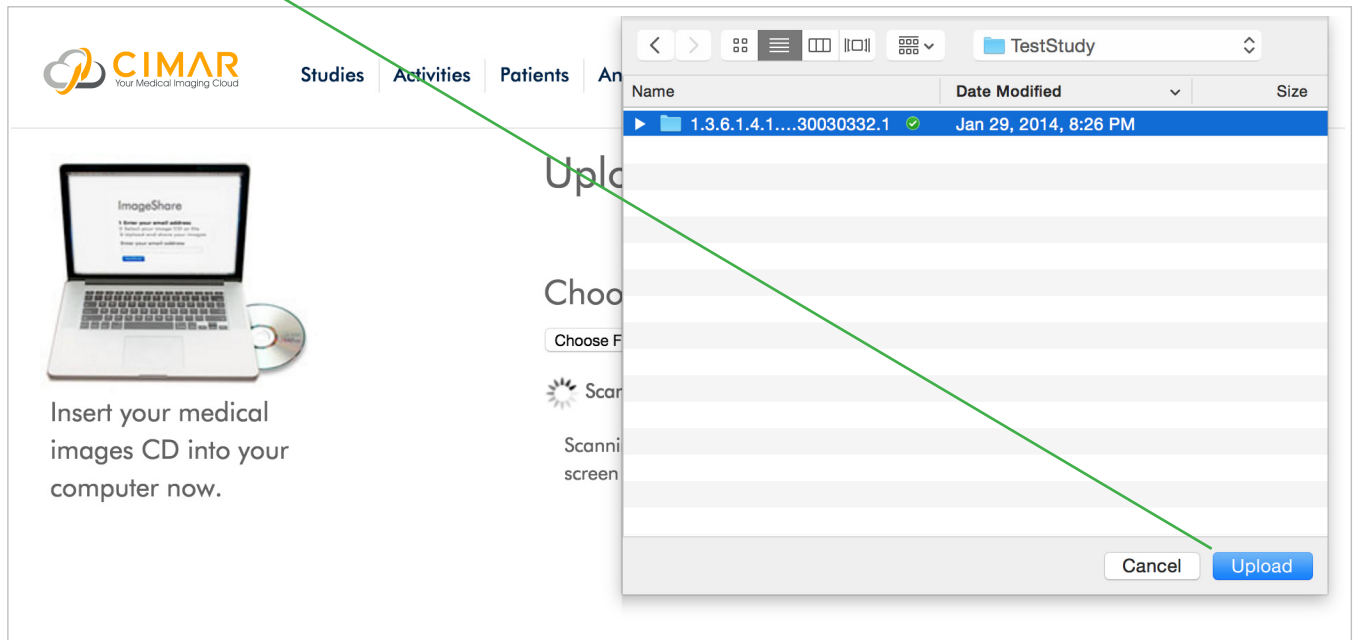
CIMAR
Your Medical Imaging Cloud

Studies
Activities
Patients
An

ImageShare
1 Enter your email address

Insert your medical images CD into your computer now.

Uplo

Choo

Choose F

Scar

Scanni
screen

TestStudy

| Name | Date Modified | Size |
|---|---|---|
| 1.3.6.1.4.1....30030332.1 | Jan 29, 2014, 8:26 PM | |

Cancel
Upload